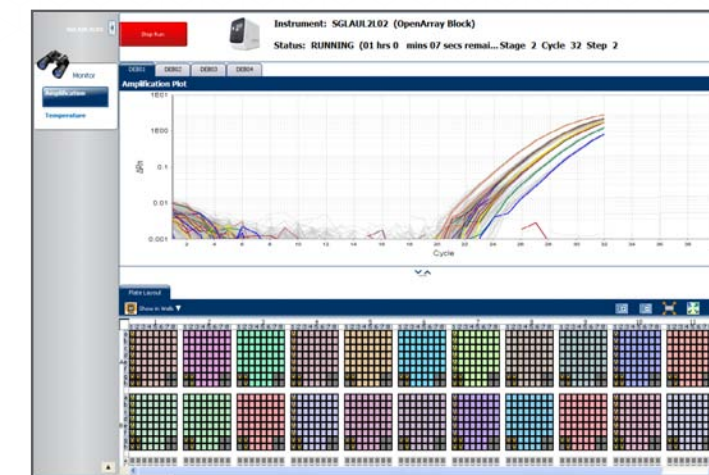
Stop Run

Instrument: SGLAUL2L02 (OpenArray Block)

Status: RUNNING (01 hrs 0 mins 07 secs remai... Stage 2 Cycle 32 Step 2

Monitor

Amplification

Temperature

DEB01 DEB02 DEB03 DEB04

Amplification Plot

1E01

1E00

0.1

0.01

0.001

ΔRn

2 4 6 8 10 12 14 16 18 20 22 24 26 28 30 32 34 36 38 40

Cycle

Plate Layout

Show in Wells